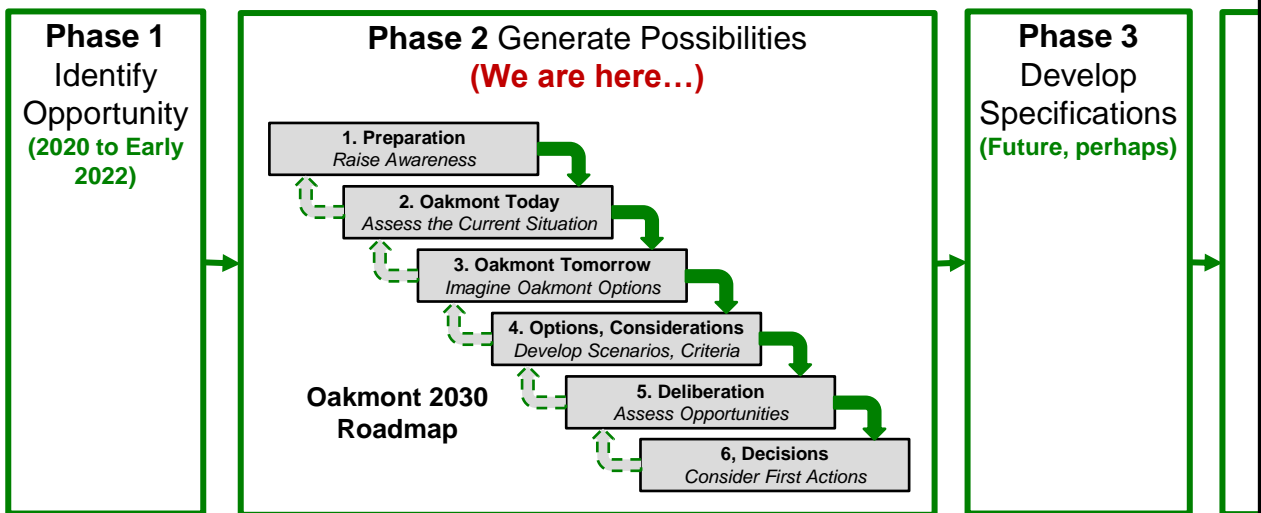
Phase 1
Identify Opportunity
(2020 to Early 2022)

Phase 2 Generate Possibilities
(We are here…)

1. Preparation
Raise Awareness

2. Oakmont Today
Assess the Current Situation

3. Oakmont Tomorrow
Imagine Oakmont Options

4. Options, Considerations
Develop Scenarios, Criteria

5. Deliberation
Assess Opportunities

6, Decisions
Consider First Actions

Oakmont 2030 Roadmap

Phase 3
Develop Specifications
(Future, perhaps)